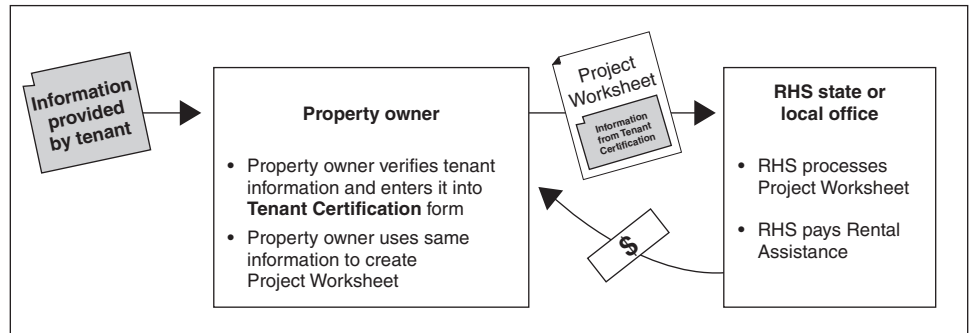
Information provided by tenant

Property owner

• Property owner verifies tenant information and enters it into **Tenant Certification** form

• Property owner uses same information to create Project Worksheet

Project Worksheet

Information from Tenant Certification

$

RHS state or local office

• RHS processes Project Worksheet

• RHS pays Rental Assistance